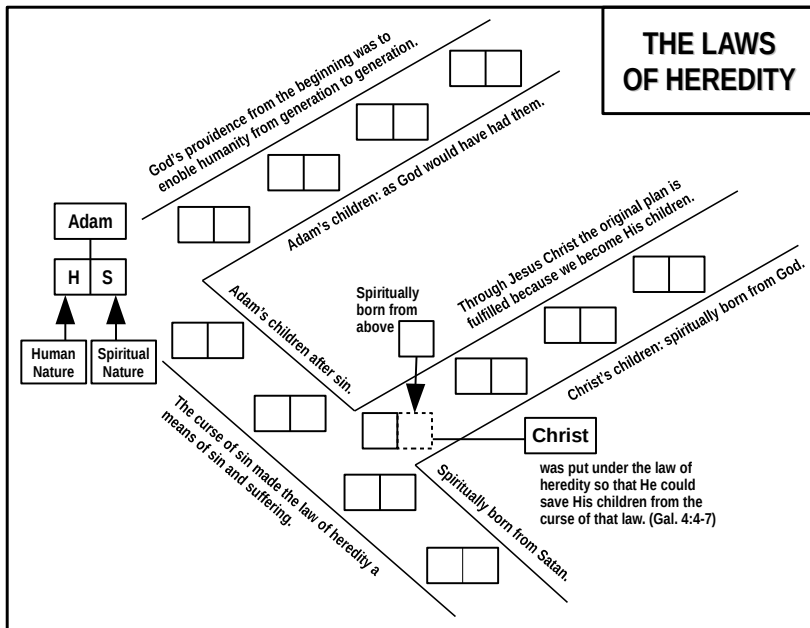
THE LAWS OF HEREDITY

God's providence from the beginning was to enobie humanity from generation to generation.

Adam's children: as God would have had them.

Adam

H

S

Human Nature

Spiritual Nature

Adam's children after sin.

Through Jesus Christ the original plan is fulfilled because we become His children.

Spiritually born from above

Christ's children: spiritually born from God.

The curse of sin made the law of heredity a means of sin and suffering.

Christ

was put under the law of heredity so that He could save His children from the curse of that law. (Gal. 4:4-7)

Spiritually born from Satan.